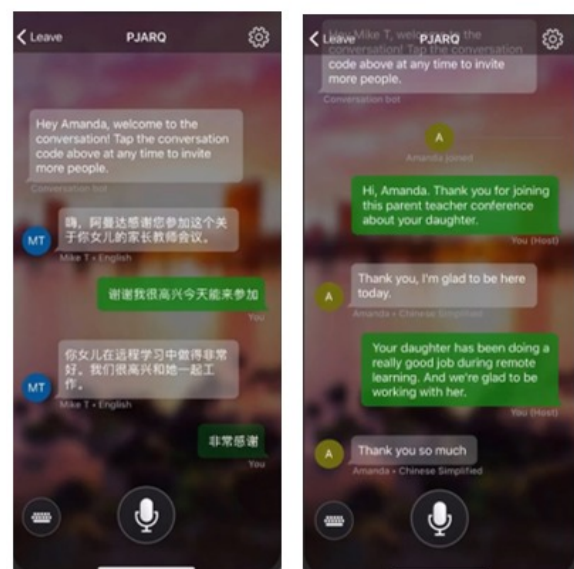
Leave PJARQ

Hey Amanda, welcome to the conversation! Tap the conversation code above at any time to invite more people.

Conversation bot

MT 嗨，阿曼达感谢您参加这个关于你女儿的家长教师会议。

Mike T • English

谢谢我很高兴今天能来参加

You

MT 你女儿在远程学习中做得非常好。我们很高兴和她一起工作。

Mike T • English

非常感谢

You

Leave PJARQ

Mike T, welcome to the conversation! Tap the conversation code above at any time to invite more people.

Conversation bot

A

Amanda joined

Hi, Amanda. Thank you for joining this parent teacher conference about your daughter.

You (Host)

A Thank you, I'm glad to be here today.

Amanda • Chinese Simplified

Your daughter has been doing a really good job during remote learning. And we're glad to be working with her.

You (Host)

A Thank you so much

Amanda • Chinese Simplified